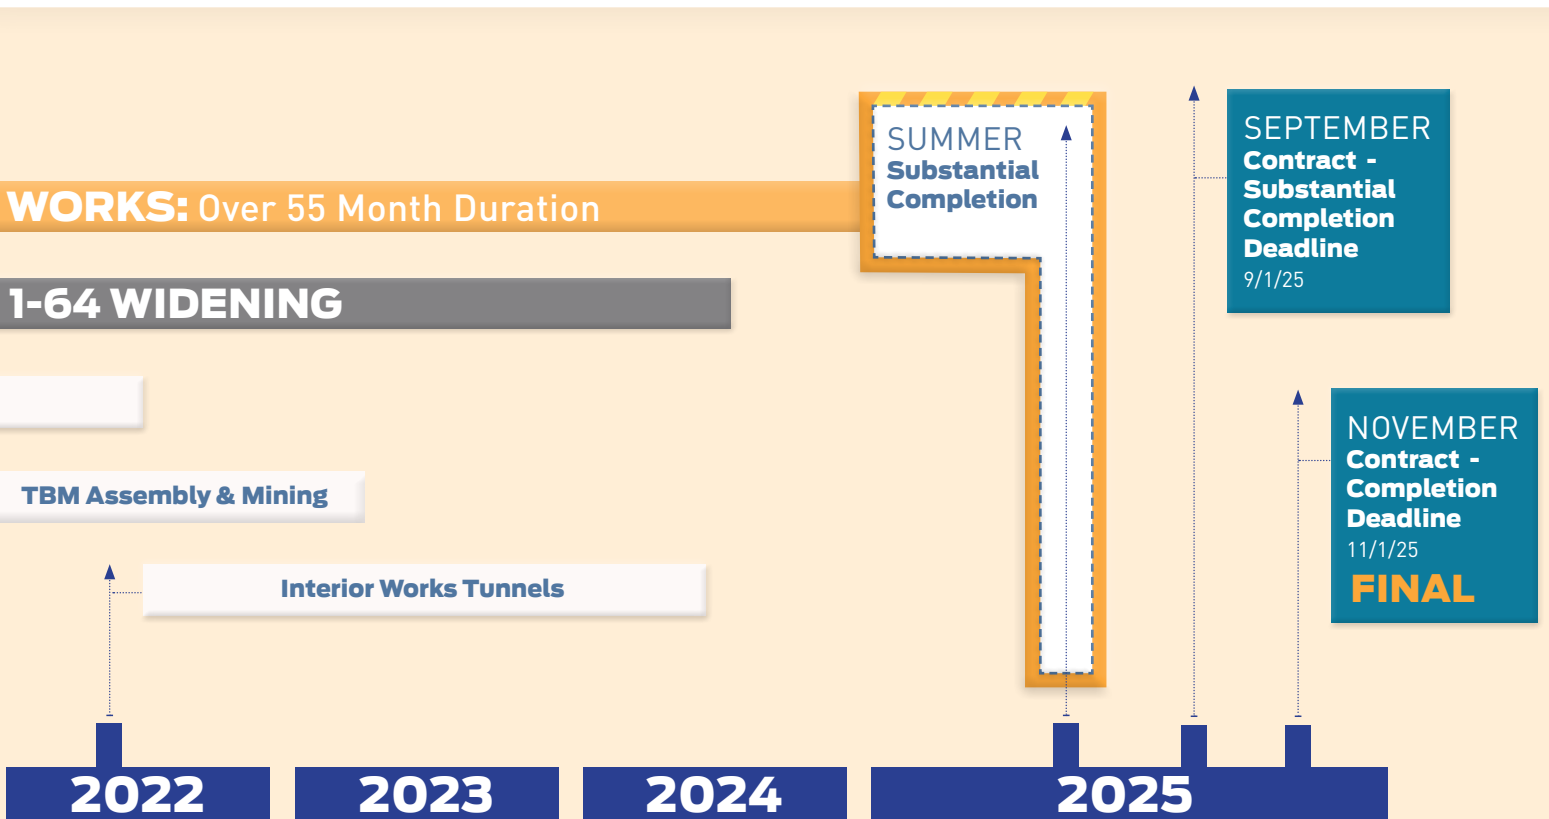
WORKS: Over 55 Month Duration

1-64 WIDENING

TBM Assembly & Mining

Interior Works Tunnels

SUMMER
Substantial Completion

SEPTEMBER
Contract - Substantial Completion Deadline
9/1/25

NOVEMBER
Contract - Completion Deadline
11/1/25
FINAL

2022

2023

2024

2025